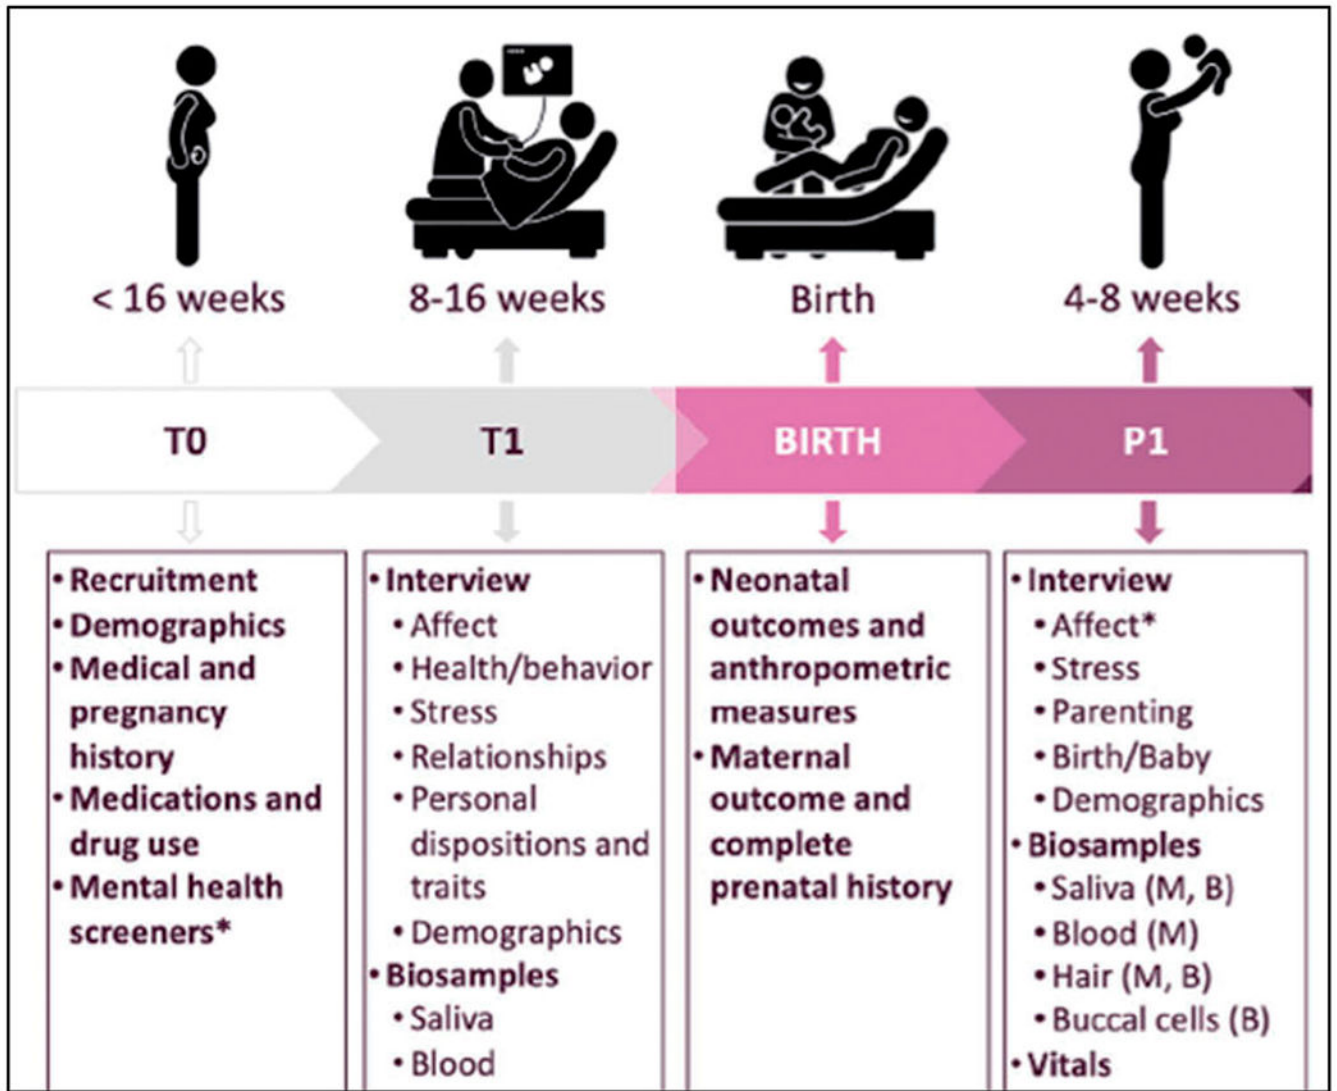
< 16 weeks

8-16 weeks

Birth

4-8 weeks

T0

T1

BIRTH

P1

• Recruitment
• Demographics
• Medical and pregnancy history
• Medications and drug use
• Mental health screeners*

• Interview
• Affect
• Health/behavior
• Stress
• Relationships
• Personal dispositions and traits
• Demographics
• Biosamples
• Saliva
• Blood

• Neonatal outcomes and anthropometric measures
• Maternal outcome and complete prenatal history

• Interview
• Affect*
• Stress
• Parenting
• Birth/Baby
• Demographics
• Biosamples
• Saliva (M, B)
• Blood (M)
• Hair (M, B)
• Buccal cells (B)
• Vitals